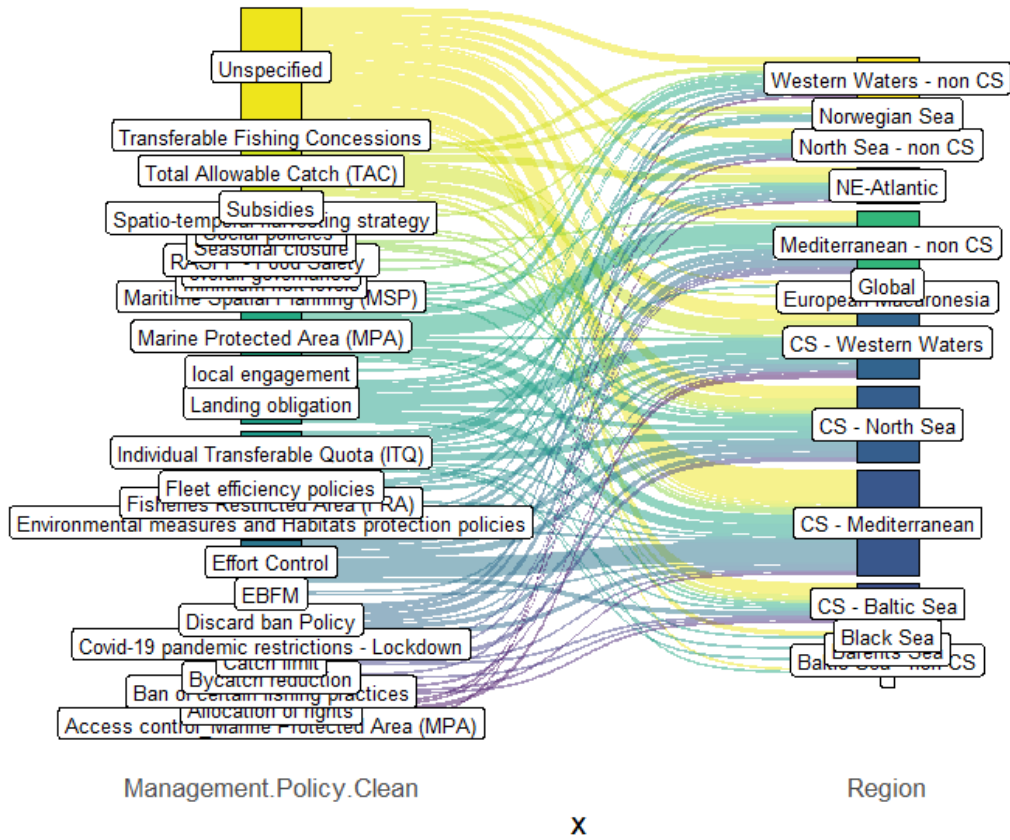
Unspecified
Transferable Fishing Concessions
Total Allowable Catch (TAC)
Subsidies
Spatio-temporal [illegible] strategy
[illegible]
Seasonal closure
RA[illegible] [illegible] Safety
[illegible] governance
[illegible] levels
Maritime Spatial Planning (MSP)
Marine Protected Area (MPA)
local engagement
Landing obligation
Individual Transferable Quota (ITQ)
Fleet efficiency policies
Fisheries Restricted Area (FRA)
Environmental measures and Habitats protection policies
Effort Control
EBFM
Discard ban Policy
Covid-19 pandemic restrictions - Lockdown
Catch limit
Bycatch reduction
Ban of certain fishing practices
Allocation of rights
Access control_Marine Protected Area (MPA)

Western Waters - non CS
Norwegian Sea
North Sea - non CS
NE-Atlantic
Mediterranean - non CS
Global
European Macaronesia
CS - Western Waters
CS - North Sea
CS - Mediterranean
CS - Baltic Sea
Black Sea
Barents Sea
Baltic Sea - non CS

Management.Policy.Clean
Region
x